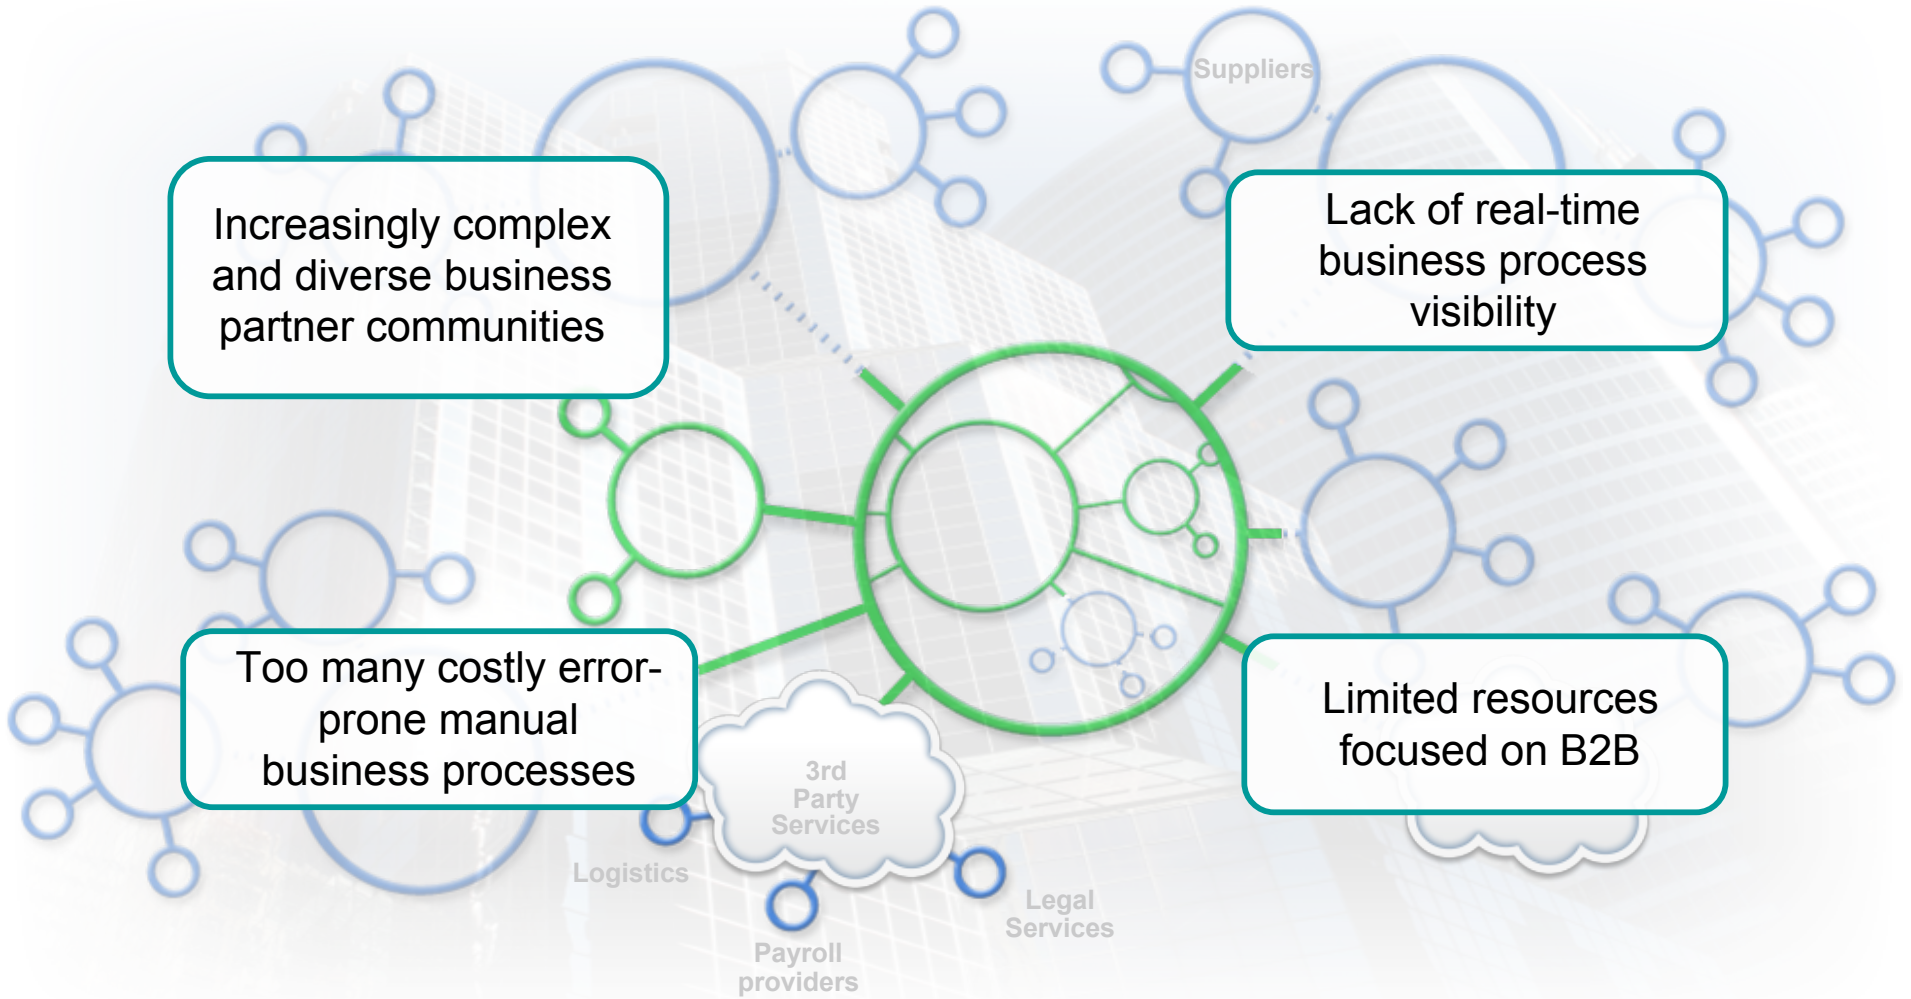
Suppliers

Increasingly complex and diverse business partner communities

Lack of real-time business process visibility

Too many costly error-prone manual business processes

Limited resources focused on B2B

3rd Party Services

Logistics

Legal Services

Payroll providers